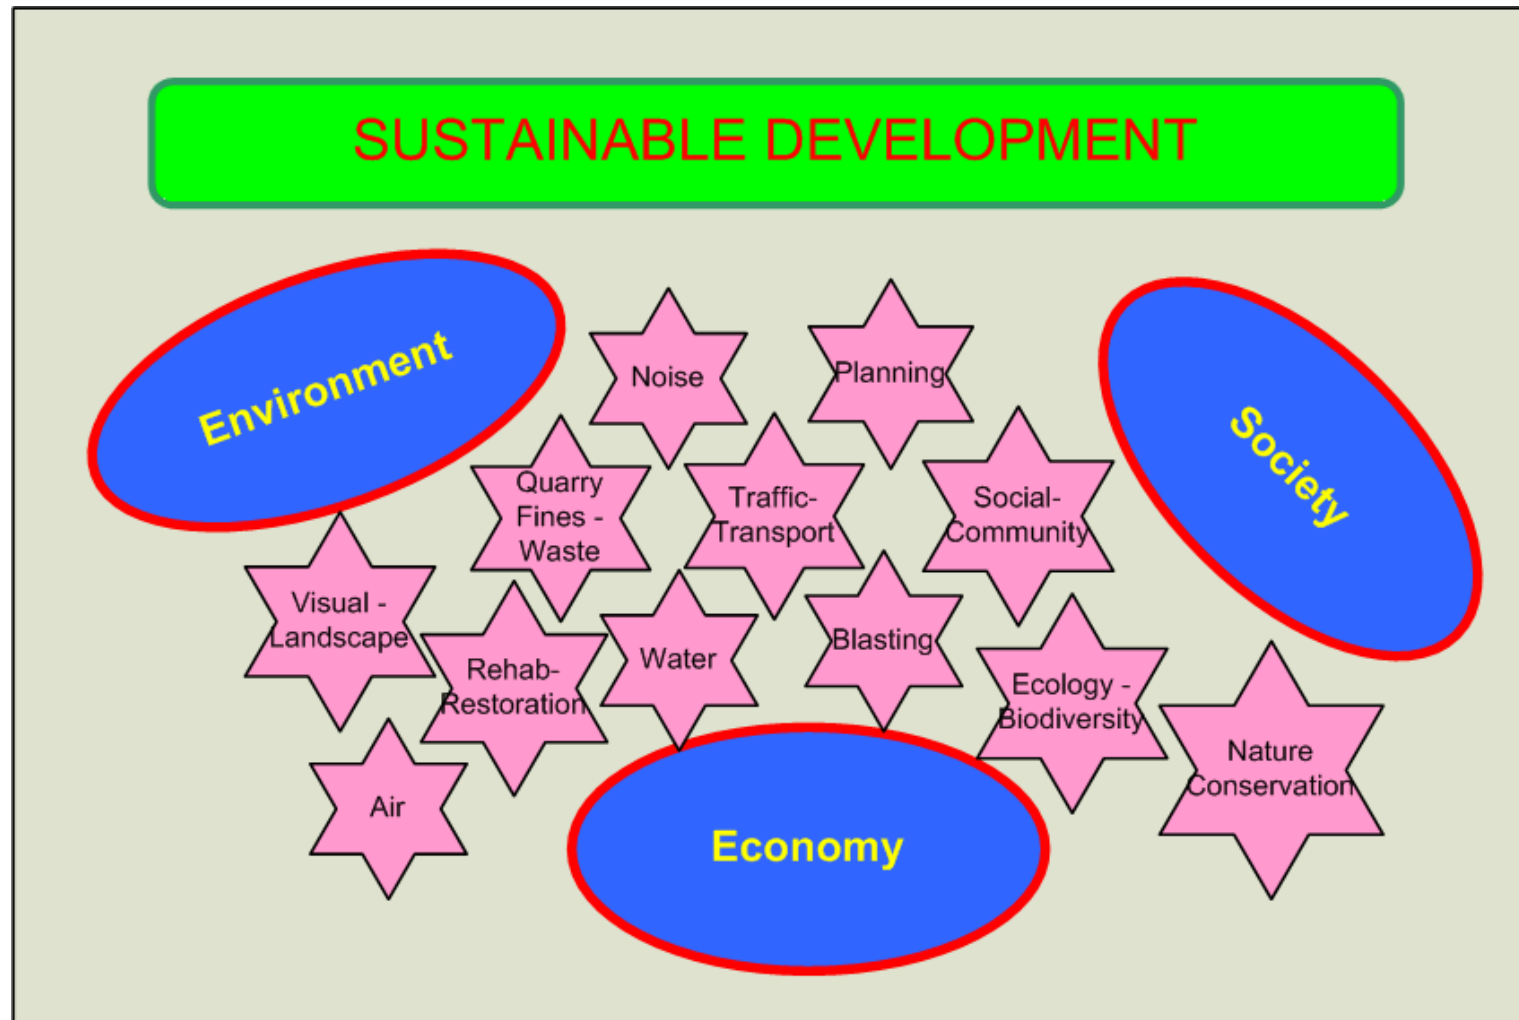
SUSTAINABLE DEVELOPMENT

Environment

Noise

Planning

Society

Quarry Fines - Waste

Traffic-Transport

Social-Community

Visual - Landscape

Rehab-Restoration

Water

Blasting

Ecology - Biodiversity

Nature Conservation

Air

Economy